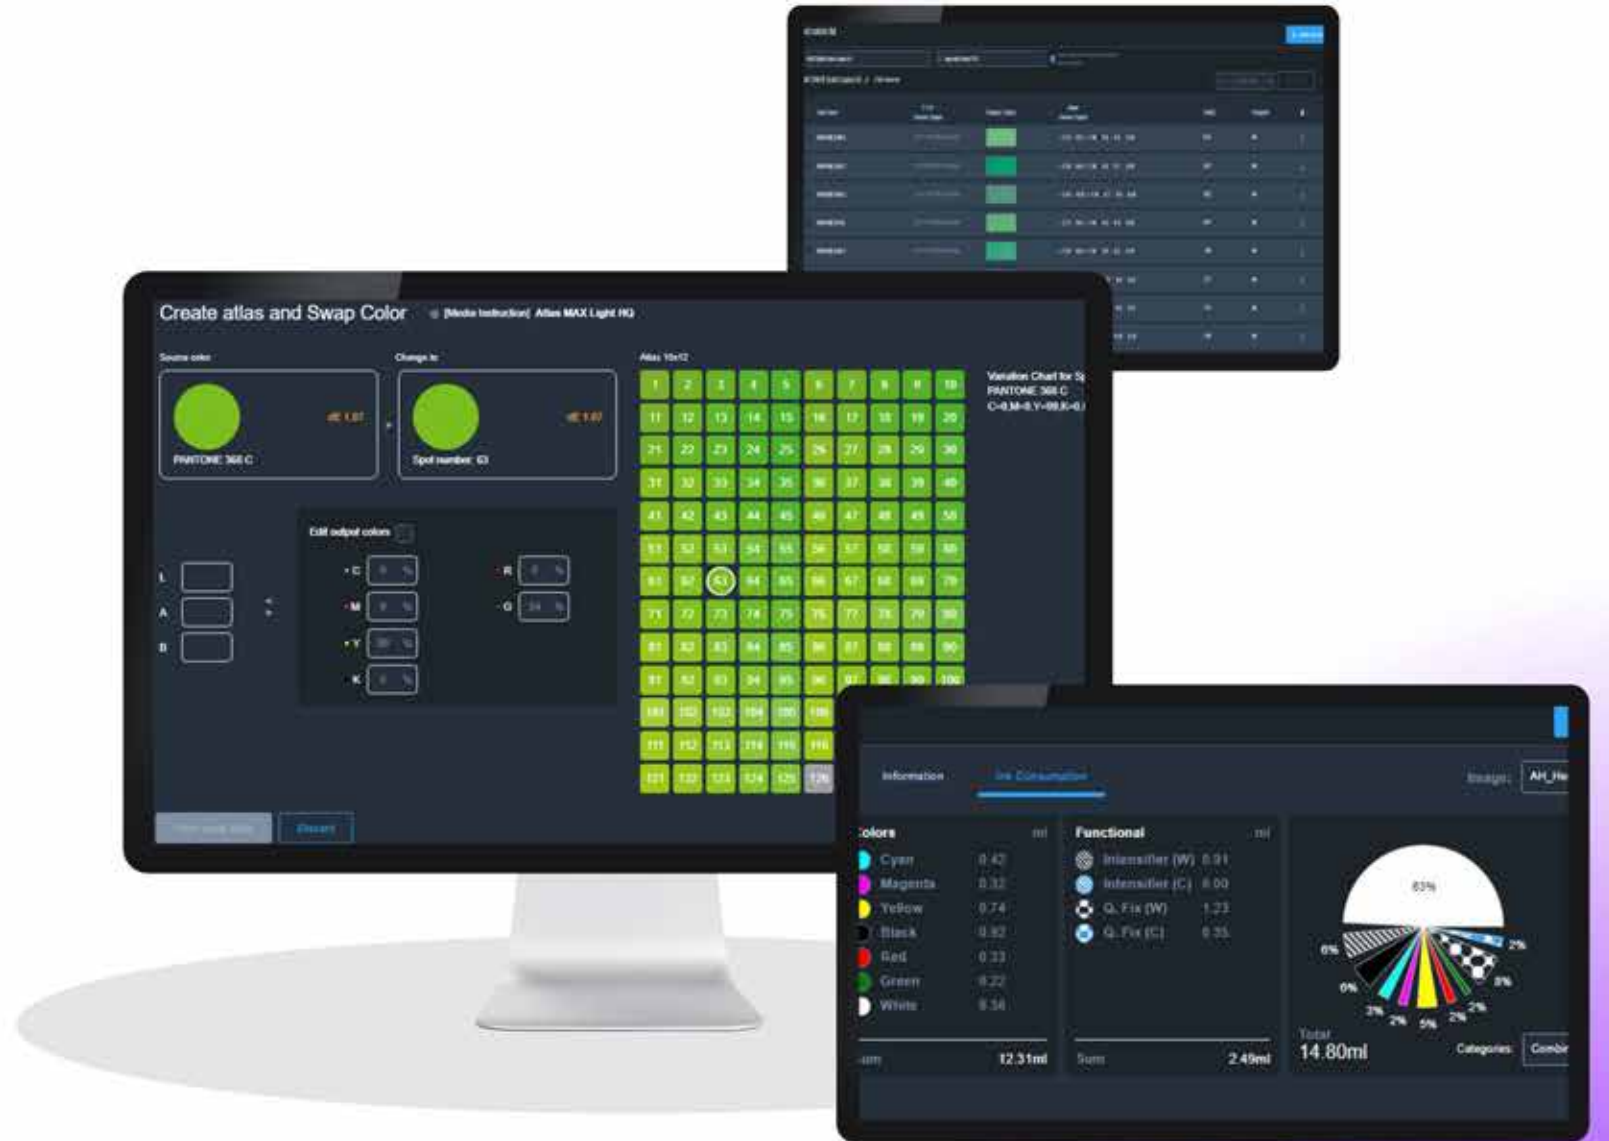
Create atlas and Swap Color
[Media Instruction] Atlas MAX Light HQ

Source color
Change to
Atlas 10x12

dE 1.07
PANTONE 368 C

dE 1.07
Spot number: 63

Variation Chart for Sp
PANTONE 368 C
C=0,M=0,Y=99,K=0

| 1 | 2 | 3 | 4 | 5 | 6 | 7 | 8 | 9 | 10 |
|---|---|---|---|---|---|---|---|---|---|
| 11 | 12 | 13 | 14 | 15 | 16 | 17 | 18 | 19 | 20 |
| 21 | 22 | 23 | 24 | 25 | 26 | 27 | 28 | 29 | 30 |
| 31 | 32 | 33 | 34 | 35 | 36 | 37 | 38 | 39 | 40 |
| 41 | 42 | 43 | 44 | 45 | 46 | 47 | 48 | 49 | 50 |
| 51 | 52 | 53 | 54 | 55 | 56 | 57 | 58 | 59 | 60 |
| 61 | 62 | 63 | 64 | 65 | 66 | 67 | 68 | 69 | 70 |
| 71 | 72 | 73 | 74 | 75 | 76 | 77 | 78 | 79 | 80 |
| 81 | 82 | 83 | 84 | 85 | 86 | 87 | 88 | 89 | 90 |
| 91 | 92 | 93 | 94 | 95 | 96 | 97 | 98 | 99 | 100 |
| 101 | 102 | 103 | 104 | 105 | 106 | | | | |
| 111 | 112 | 113 | 114 | 115 | 116 | | | | |
| 121 | 122 | 123 | 124 | 125 | 126 | | | | |

Edit output colors
L
A
B
C %
M %
Y %
K %
R %
G %

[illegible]
Discard

Information
Ink Consumption
Image:
AH_He

Colors ml
Cyan 0.42
Magenta 0.32
Yellow 0.74
Black 0.82
Red 0.33
Green 0.22
White 0.56
Sum 12.31ml

Functional ml
Intensifier (W) 0.91
Intensifier (C) 0.00
Q. Fix (W) 1.23
Q. Fix (C) 0.35
Sum 2.49ml

83%
6%
0%
2%
3%
2%
3%
2%
5%
2%
2%
Total
14.80ml
Categories:
Combi